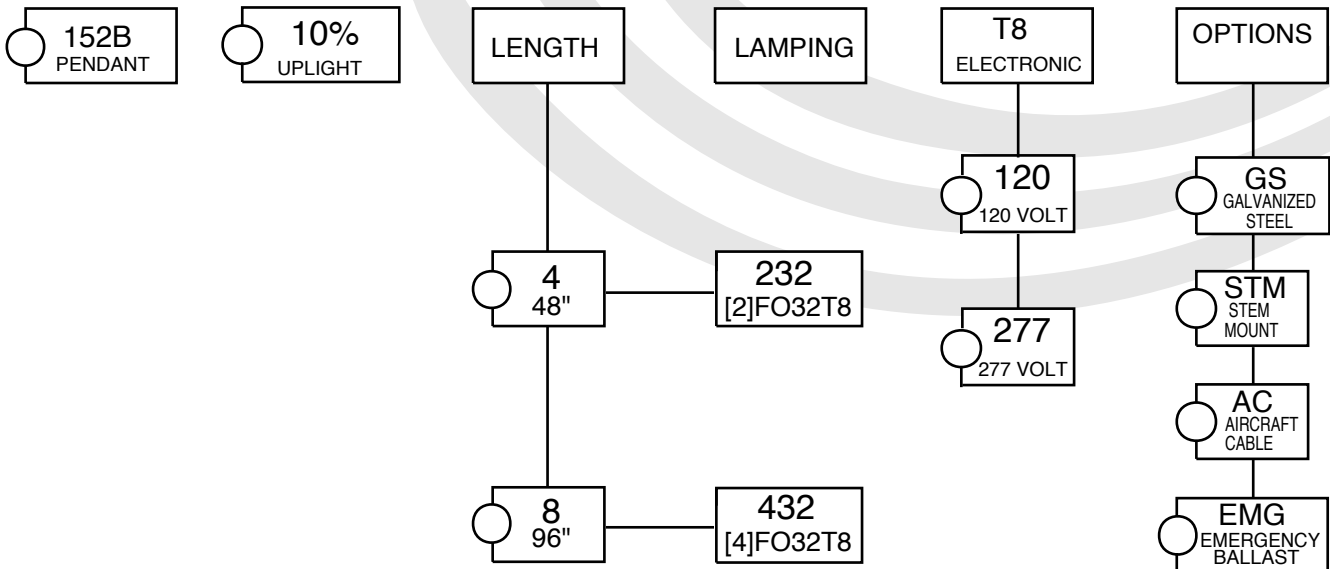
152B
PENDANT

10%
UPLIGHT

LENGTH

4
48"

8
96"

LAMPING

232
[2]FO32T8

432
[4]FO32T8

T8
ELECTRONIC

120
120 VOLT

277
277 VOLT

OPTIONS

GS
GALVANIZED STEEL

STM
STEM MOUNT

AC
AIRCRAFT CABLE

EMG
EMERGENCY BALLAST